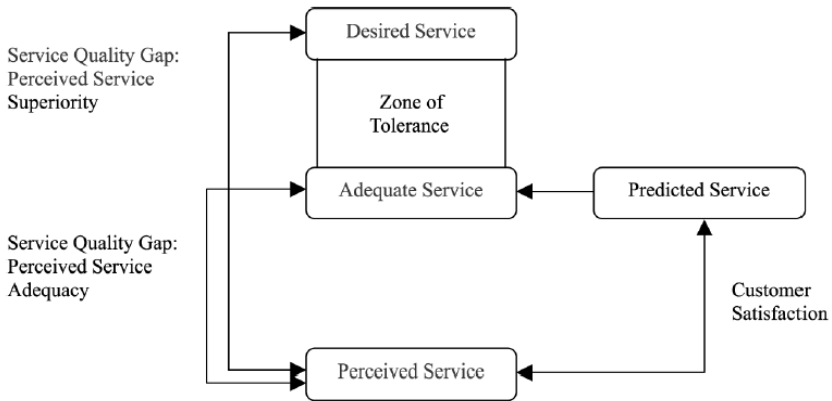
Service Quality Gap: Perceived Service Superiority

Desired Service

Zone of Tolerance

Adequate Service

Predicted Service

Service Quality Gap: Perceived Service Adequacy

Customer Satisfaction

Perceived Service